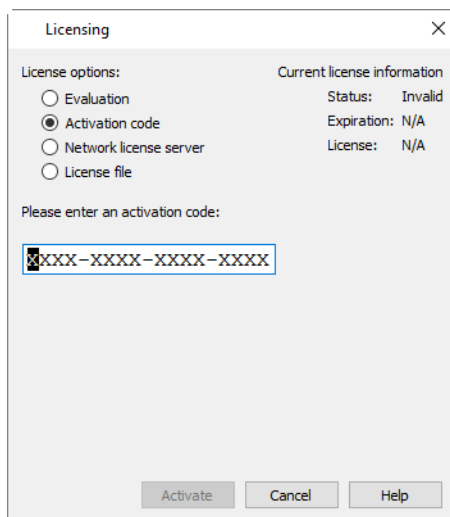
Licensing

License options:
Evaluation
Activation code
Network license server
License file

Current license information
Status: Invalid
Expiration: N/A
License: N/A

Please enter an activation code:

XXXX-XXXX-XXXX-XXXX

Activate
Cancel
Help